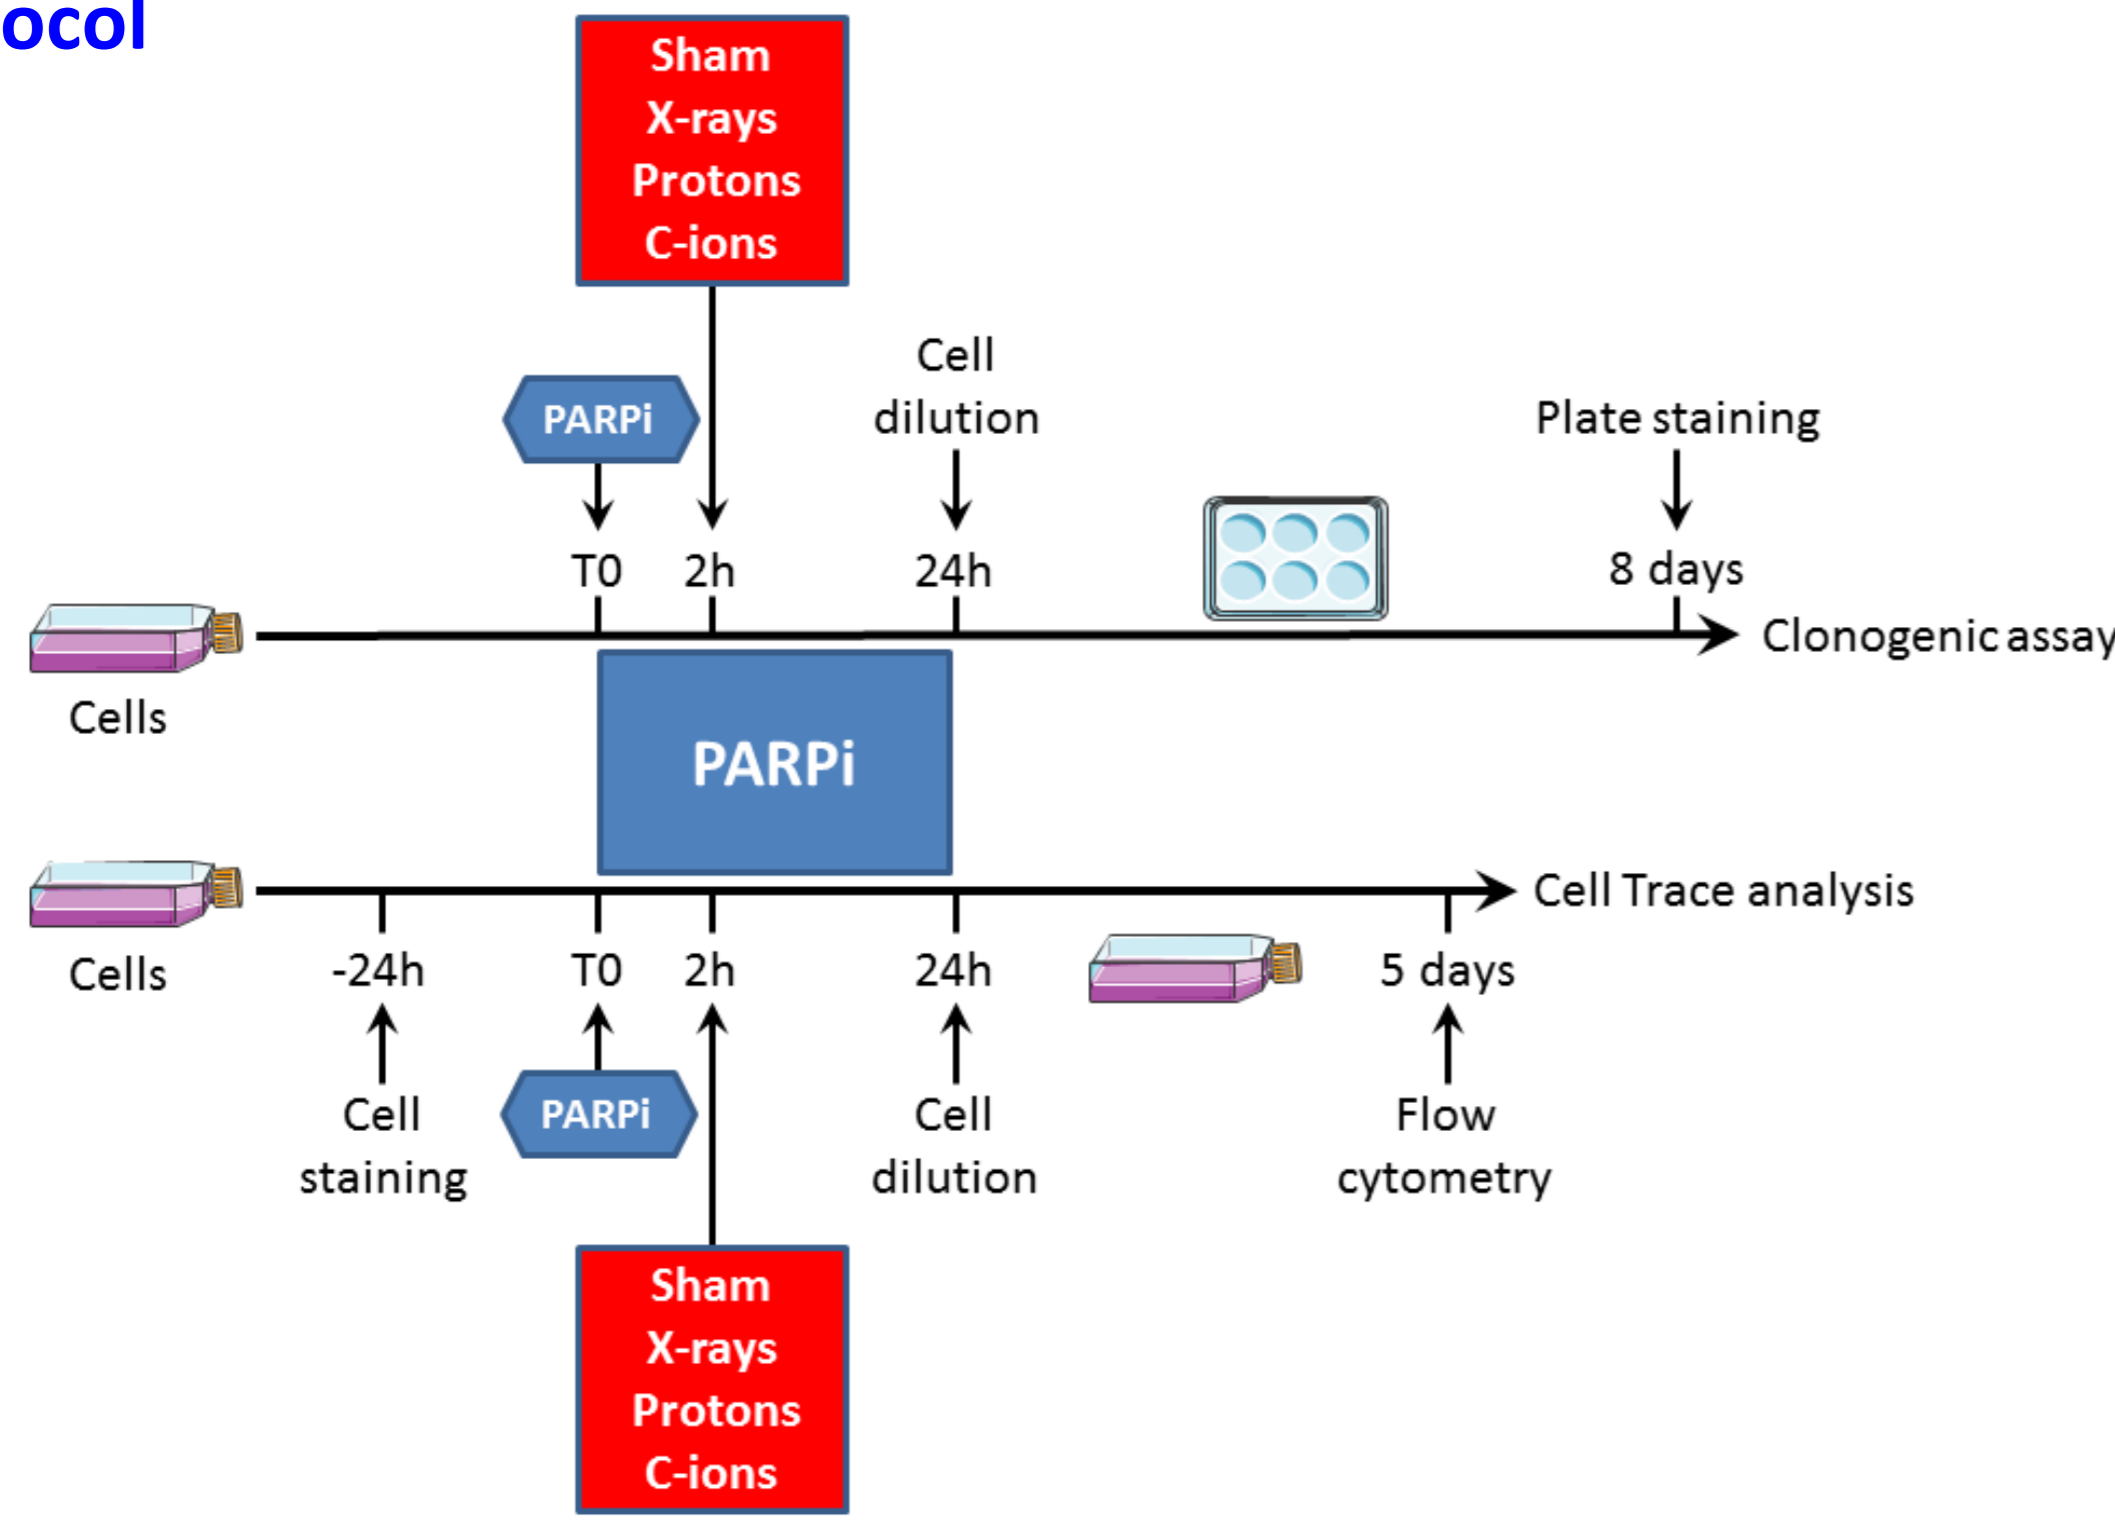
ocol

Sham
X-rays
Protons
C-ions

PARPi

Cell dilution

Plate staining

T0 2h 24h 8 days

Clonogenic assay

Cells

PARPi

Cell Trace analysis

Cells

-24h T0 2h 24h 5 days

Cell staining

PARPi

Cell dilution

Flow cytometry

Sham
X-rays
Protons
C-ions